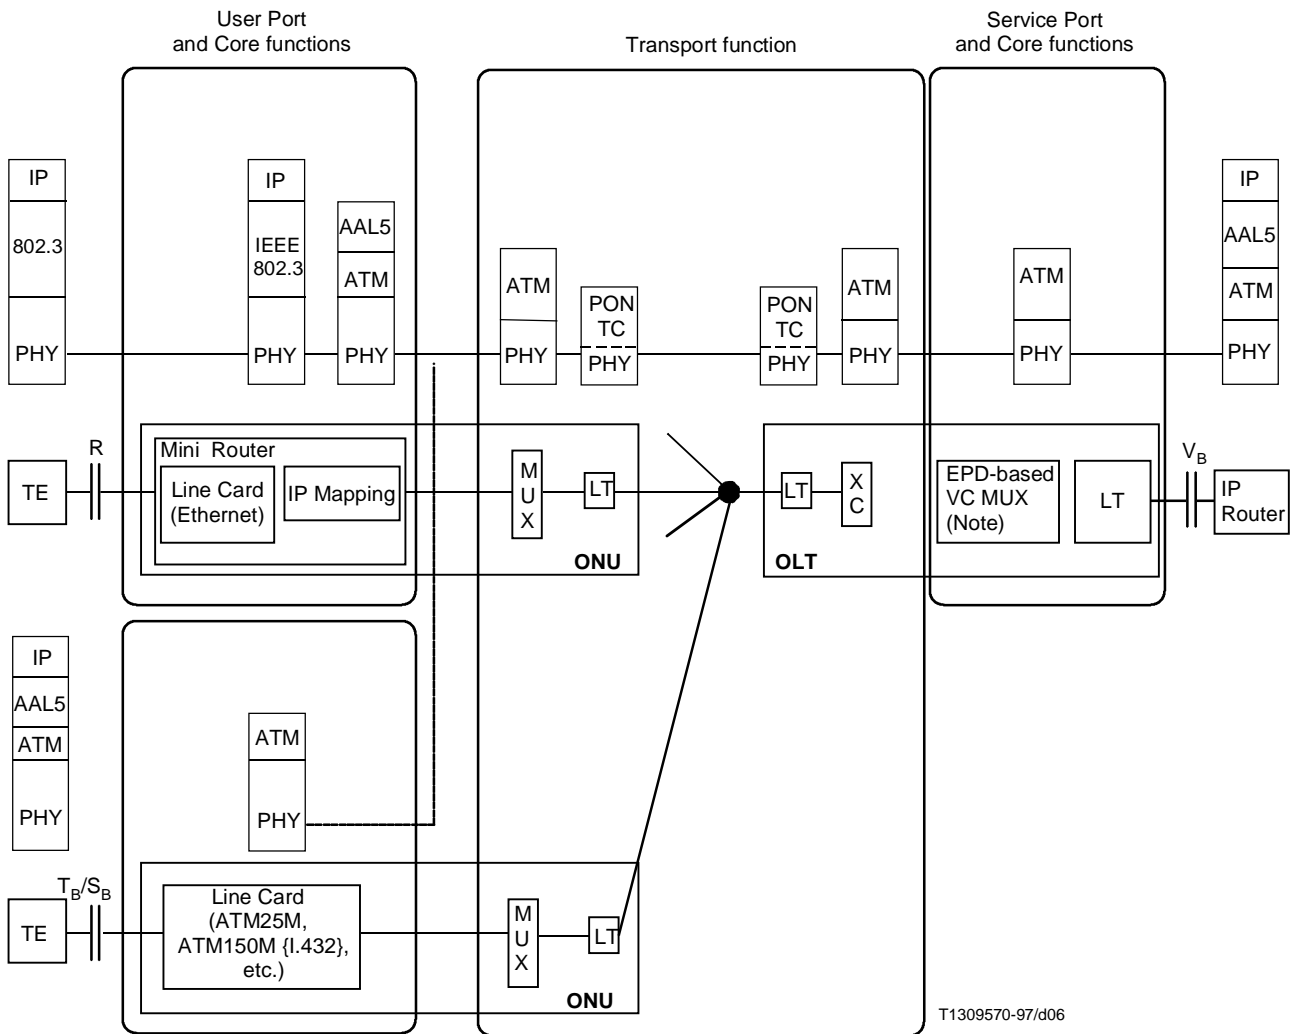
User Port and Core functions

Transport function

Service Port and Core functions

IP
802.3
PHY

IP
IEEE 802.3
PHY

AAL5
ATM
PHY

ATM
PHY

PON TC
PHY

PON TC
PHY

ATM
PHY

ATM
PHY

IP
AAL5
ATM
PHY

TE
R
Mini Router
Line Card (Ethernet)
IP Mapping
M U X
LT
ONU
LT
X C
OLT
EPD-based VC MUX (Note)
LT
$V_B$
IP Router

IP
AAL5
ATM
PHY

ATM
PHY

TE
$T_B/S_B$
Line Card (ATM25M, ATM150M {I.432}, etc.)
M U X
LT
ONU

T1309570-97/d06